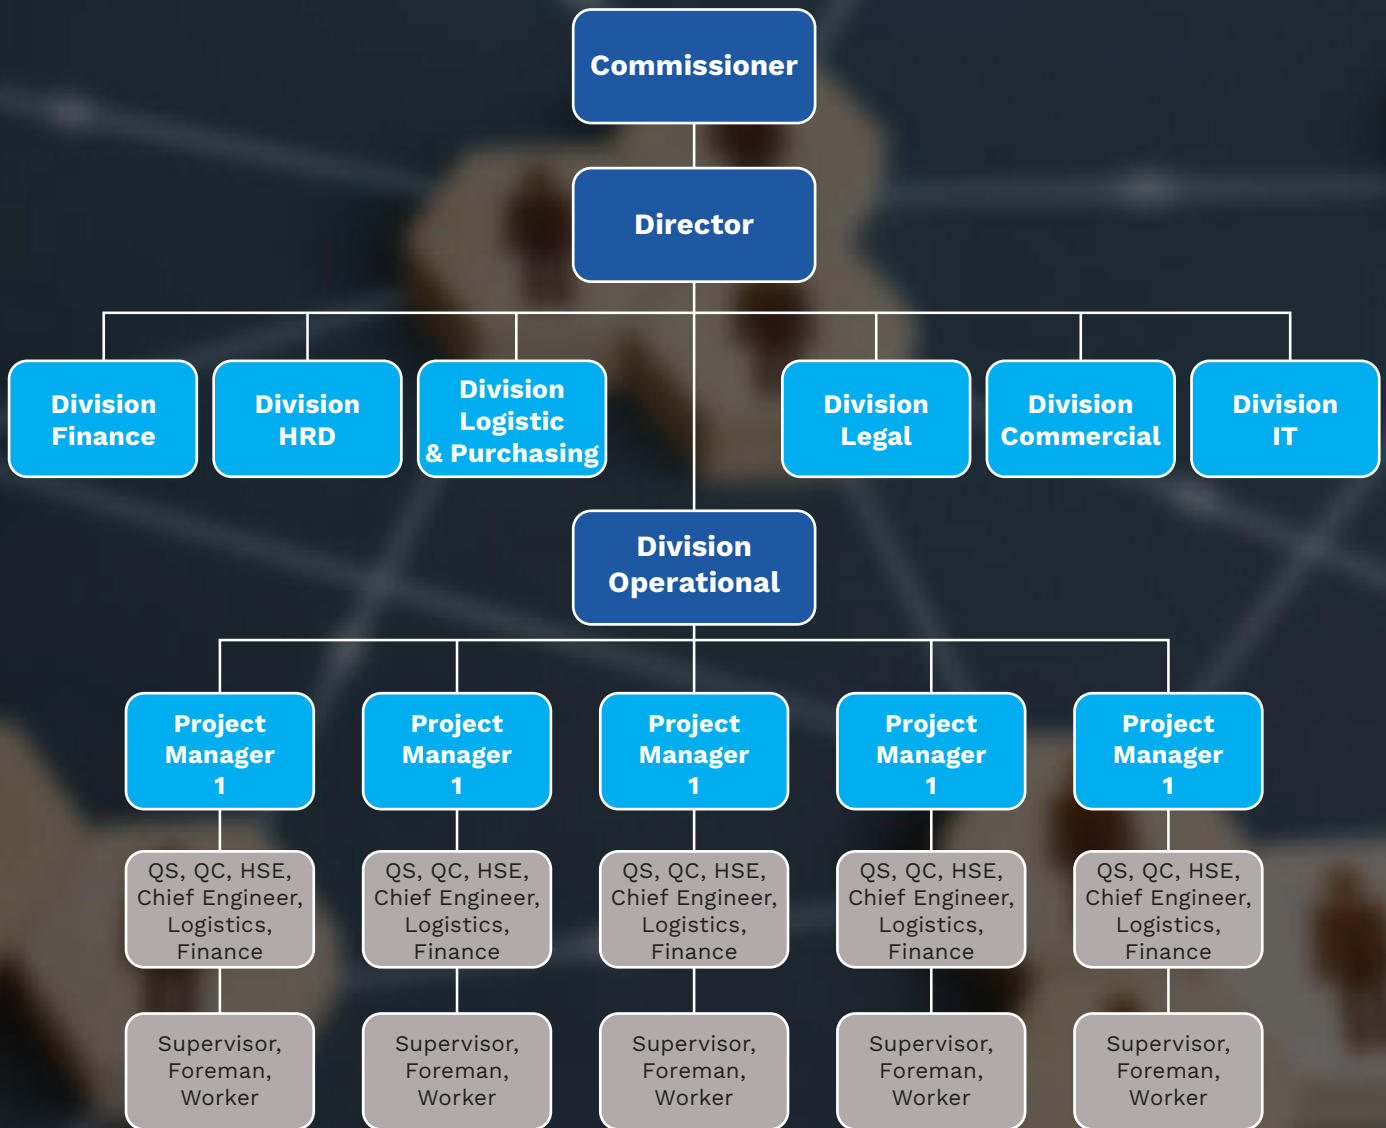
Commissioner

Director

Division Finance

Division HRD

Division Logistic & Purchasing

Division Legal

Division Commercial

Division IT

Division Operational

Project Manager 1

Project Manager 1

Project Manager 1

Project Manager 1

Project Manager 1

QS, QC, HSE, Chief Engineer, Logistics, Finance

QS, QC, HSE, Chief Engineer, Logistics, Finance

QS, QC, HSE, Chief Engineer, Logistics, Finance

QS, QC, HSE, Chief Engineer, Logistics, Finance

QS, QC, HSE, Chief Engineer, Logistics, Finance

Supervisor, Foreman, Worker

Supervisor, Foreman, Worker

Supervisor, Foreman, Worker

Supervisor, Foreman, Worker

Supervisor, Foreman, Worker